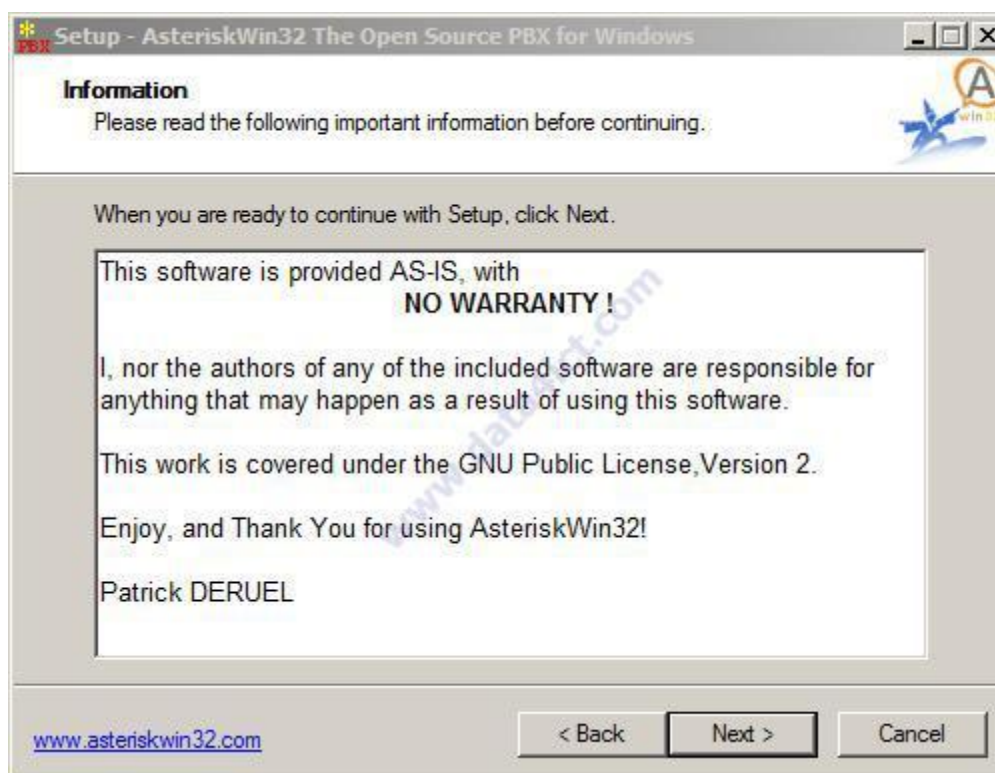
PBX Setup - AsteriskWin32 The Open Source PBX for Windows

Information
Please read the following important information before continuing.

When you are ready to continue with Setup, click Next.

This software is provided AS-IS, with
NO WARRANTY !

I, nor the authors of any of the included software are responsible for anything that may happen as a result of using this software.

This work is covered under the GNU Public License,Version 2.

Enjoy, and Thank You for using AsteriskWin32!

Patrick DERUEL

www.datasheet.com

www.asteriskwin32.com

< Back

Next >

Cancel